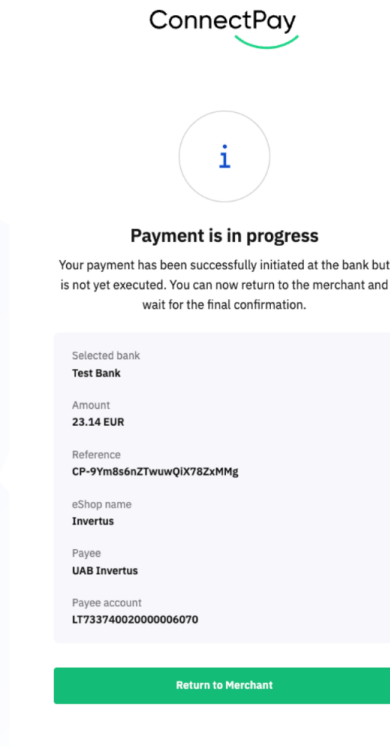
ConnectPay

i

Payment is in progress

Your payment has been successfully initiated at the bank but is not yet executed. You can now return to the merchant and wait for the final confirmation.

Selected bank
Test Bank

Amount
23.14 EUR

Reference
CP-9Ym8s6nZTwuwQiX78ZxMMg

eShop name
Invertus

Payee
UAB Invertus

Payee account
LT733740020000006070

Return to Merchant